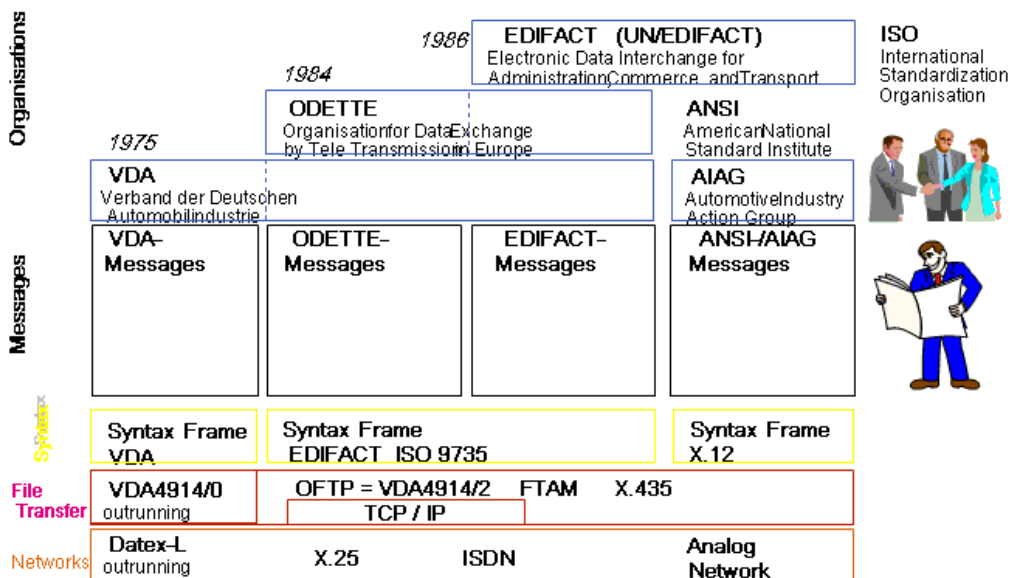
Organisations

1986 EDIFACT (UN/EDIFACT)
Electronic Data Interchange for AdministrationCommerce andTransport

ISO
International Standardization Organisation

1984 ODETTE
Organisationfor DataExchange by Tele Transmissionin Europe

ANSI
AmericanNational Standard Institute

1975 VDA
Verband der Deutschen Automobilindustrie

AIAG
AutomotiveIndustry Action Group

Messages

VDA-Messages

ODETTE-Messages

EDIFACT-Messages

ANSI/AIAG Messages

Syntax

Syntax Frame VDA

Syntax Frame EDIFACT ISO 9735

Syntax Frame X.12

File Transfer

VDA4914/0 outrunning

OFTP = VDA4914/2 FTAM X.435

TCP / IP

Networks

Datex-L outrunning

X.25

ISDN

Analog Network